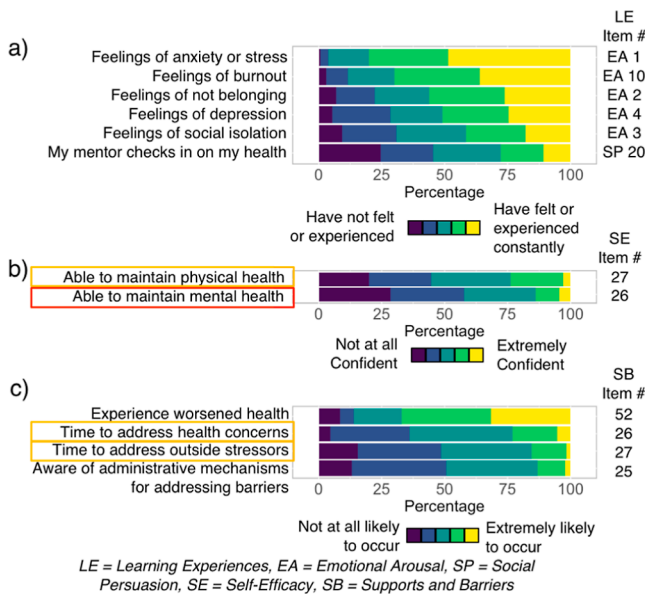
a)

LE Item #

Feelings of anxiety or stress — EA 1
Feelings of burnout — EA 10
Feelings of not belonging — EA 2
Feelings of depression — EA 4
Feelings of social isolation — EA 3
My mentor checks in on my health — SP 20

0 25 50 75 100
Percentage

Have not felt or experienced
Have felt or experienced constantly

b)

SE Item #

Able to maintain physical health — 27
Able to maintain mental health — 26

0 25 50 75 100
Percentage

Not at all Confident
Extremely Confident

c)

SB Item #

Experience worsened health — 52
Time to address health concerns — 26
Time to address outside stressors — 27
Aware of administrative mechanisms for addressing barriers — 25

0 25 50 75 100
Percentage

Not at all likely to occur
Extremely likely to occur

LE = Learning Experiences, EA = Emotional Arousal, SP = Social Persuasion, SE = Self-Efficacy, SB = Supports and Barriers